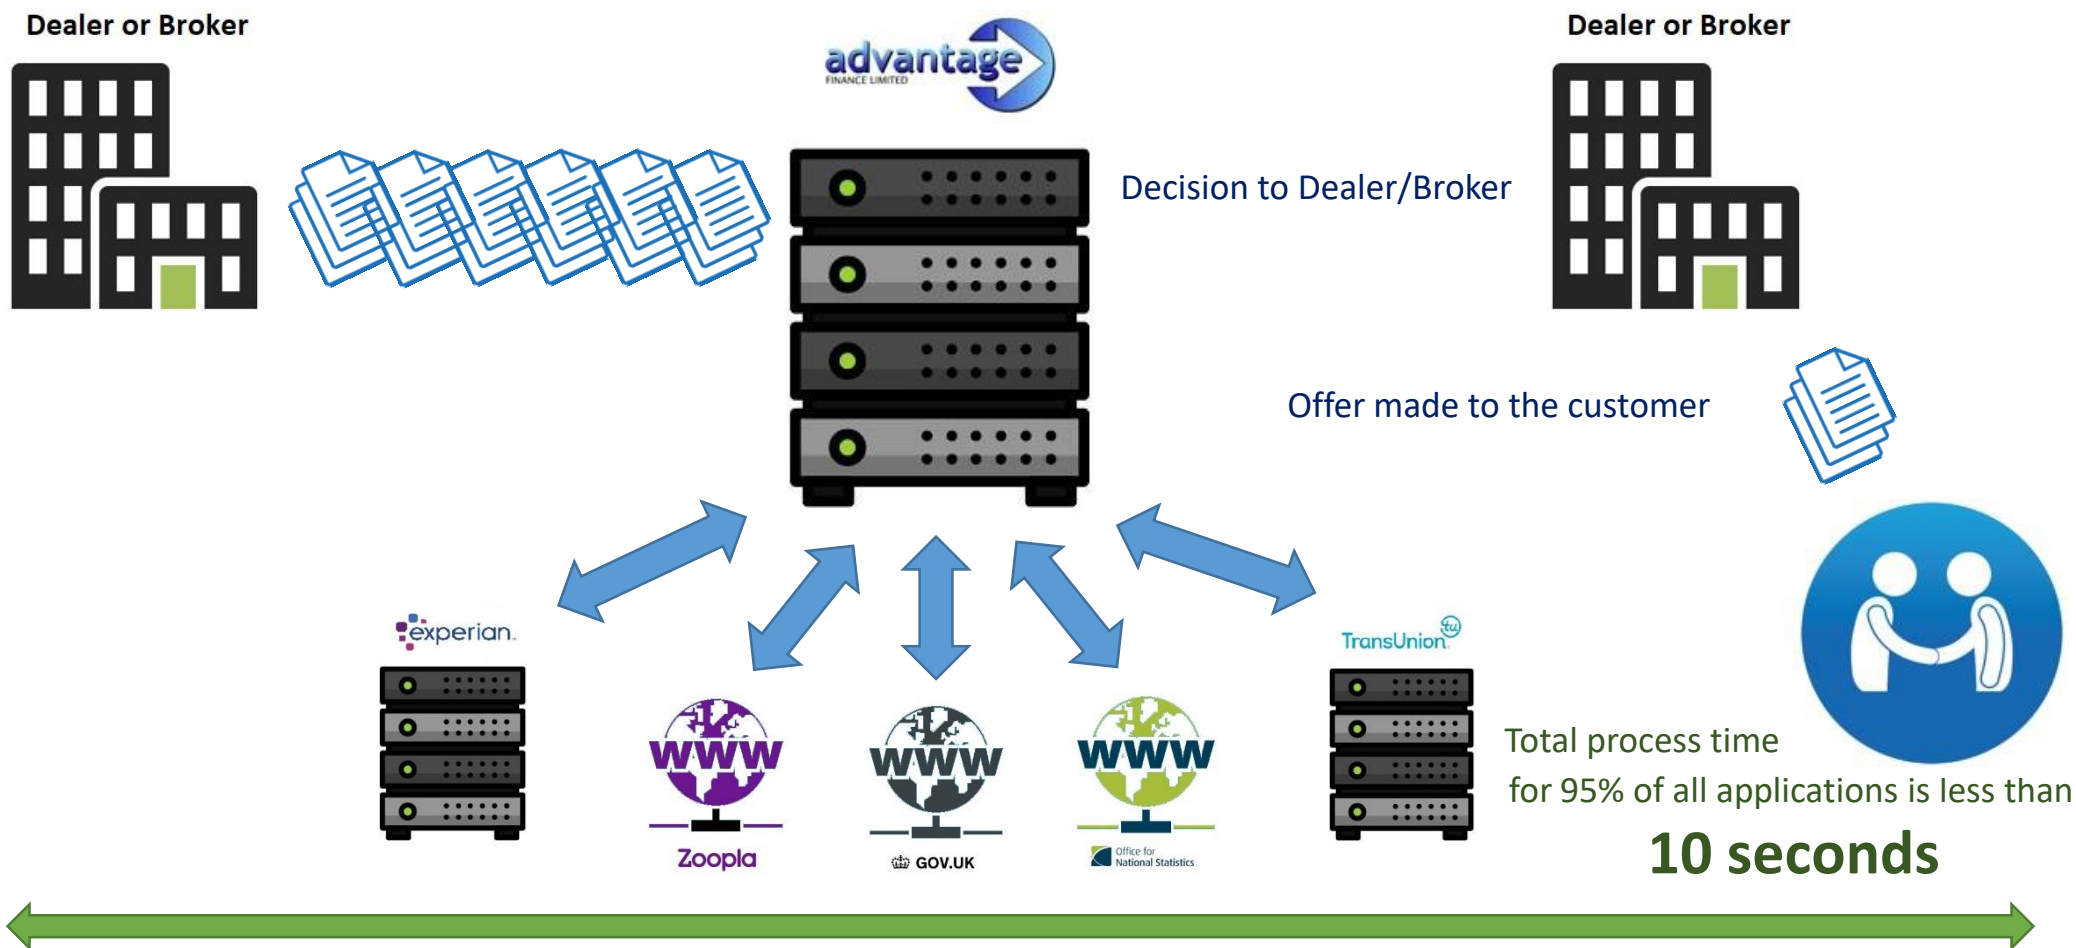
Dealer or Broker

advantage FINANCE LIMITED

Dealer or Broker

Decision to Dealer/Broker

Offer made to the customer

experian.

WWW

Zoopla

WWW

GOV.UK

WWW

Office for National Statistics

TransUnion

Total process time for 95% of all applications is less than

10 seconds